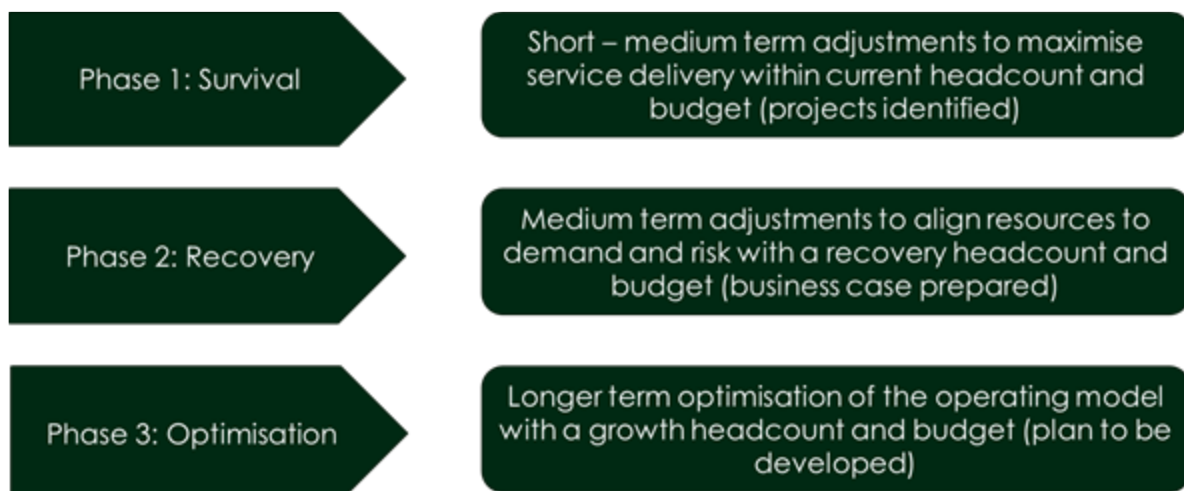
Phase 1: Survival

Short – medium term adjustments to maximise service delivery within current headcount and budget (projects identified)

Phase 2: Recovery

Medium term adjustments to align resources to demand and risk with a recovery headcount and budget (business case prepared)

Phase 3: Optimisation

Longer term optimisation of the operating model with a growth headcount and budget (plan to be developed)